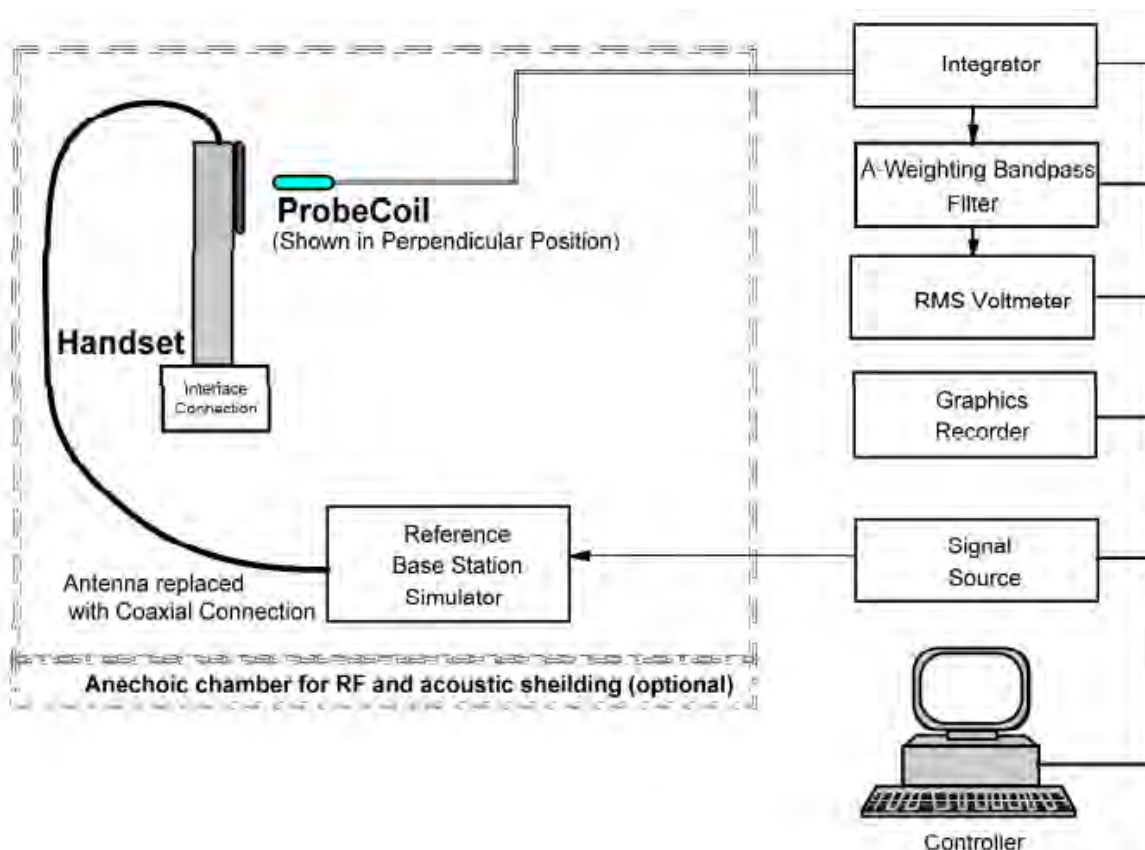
Integrator

A-Weighting Bandpass Filter

RMS Voltmeter

Graphics Recorder

Signal Source

Controller

ProbeCoil
(Shown in Perpendicular Position)

Handset

Interface Connection

Reference Base Station Simulator

Antenna replaced with Coaxial Connection

Anechoic chamber for RF and acoustic sheilding (optional)